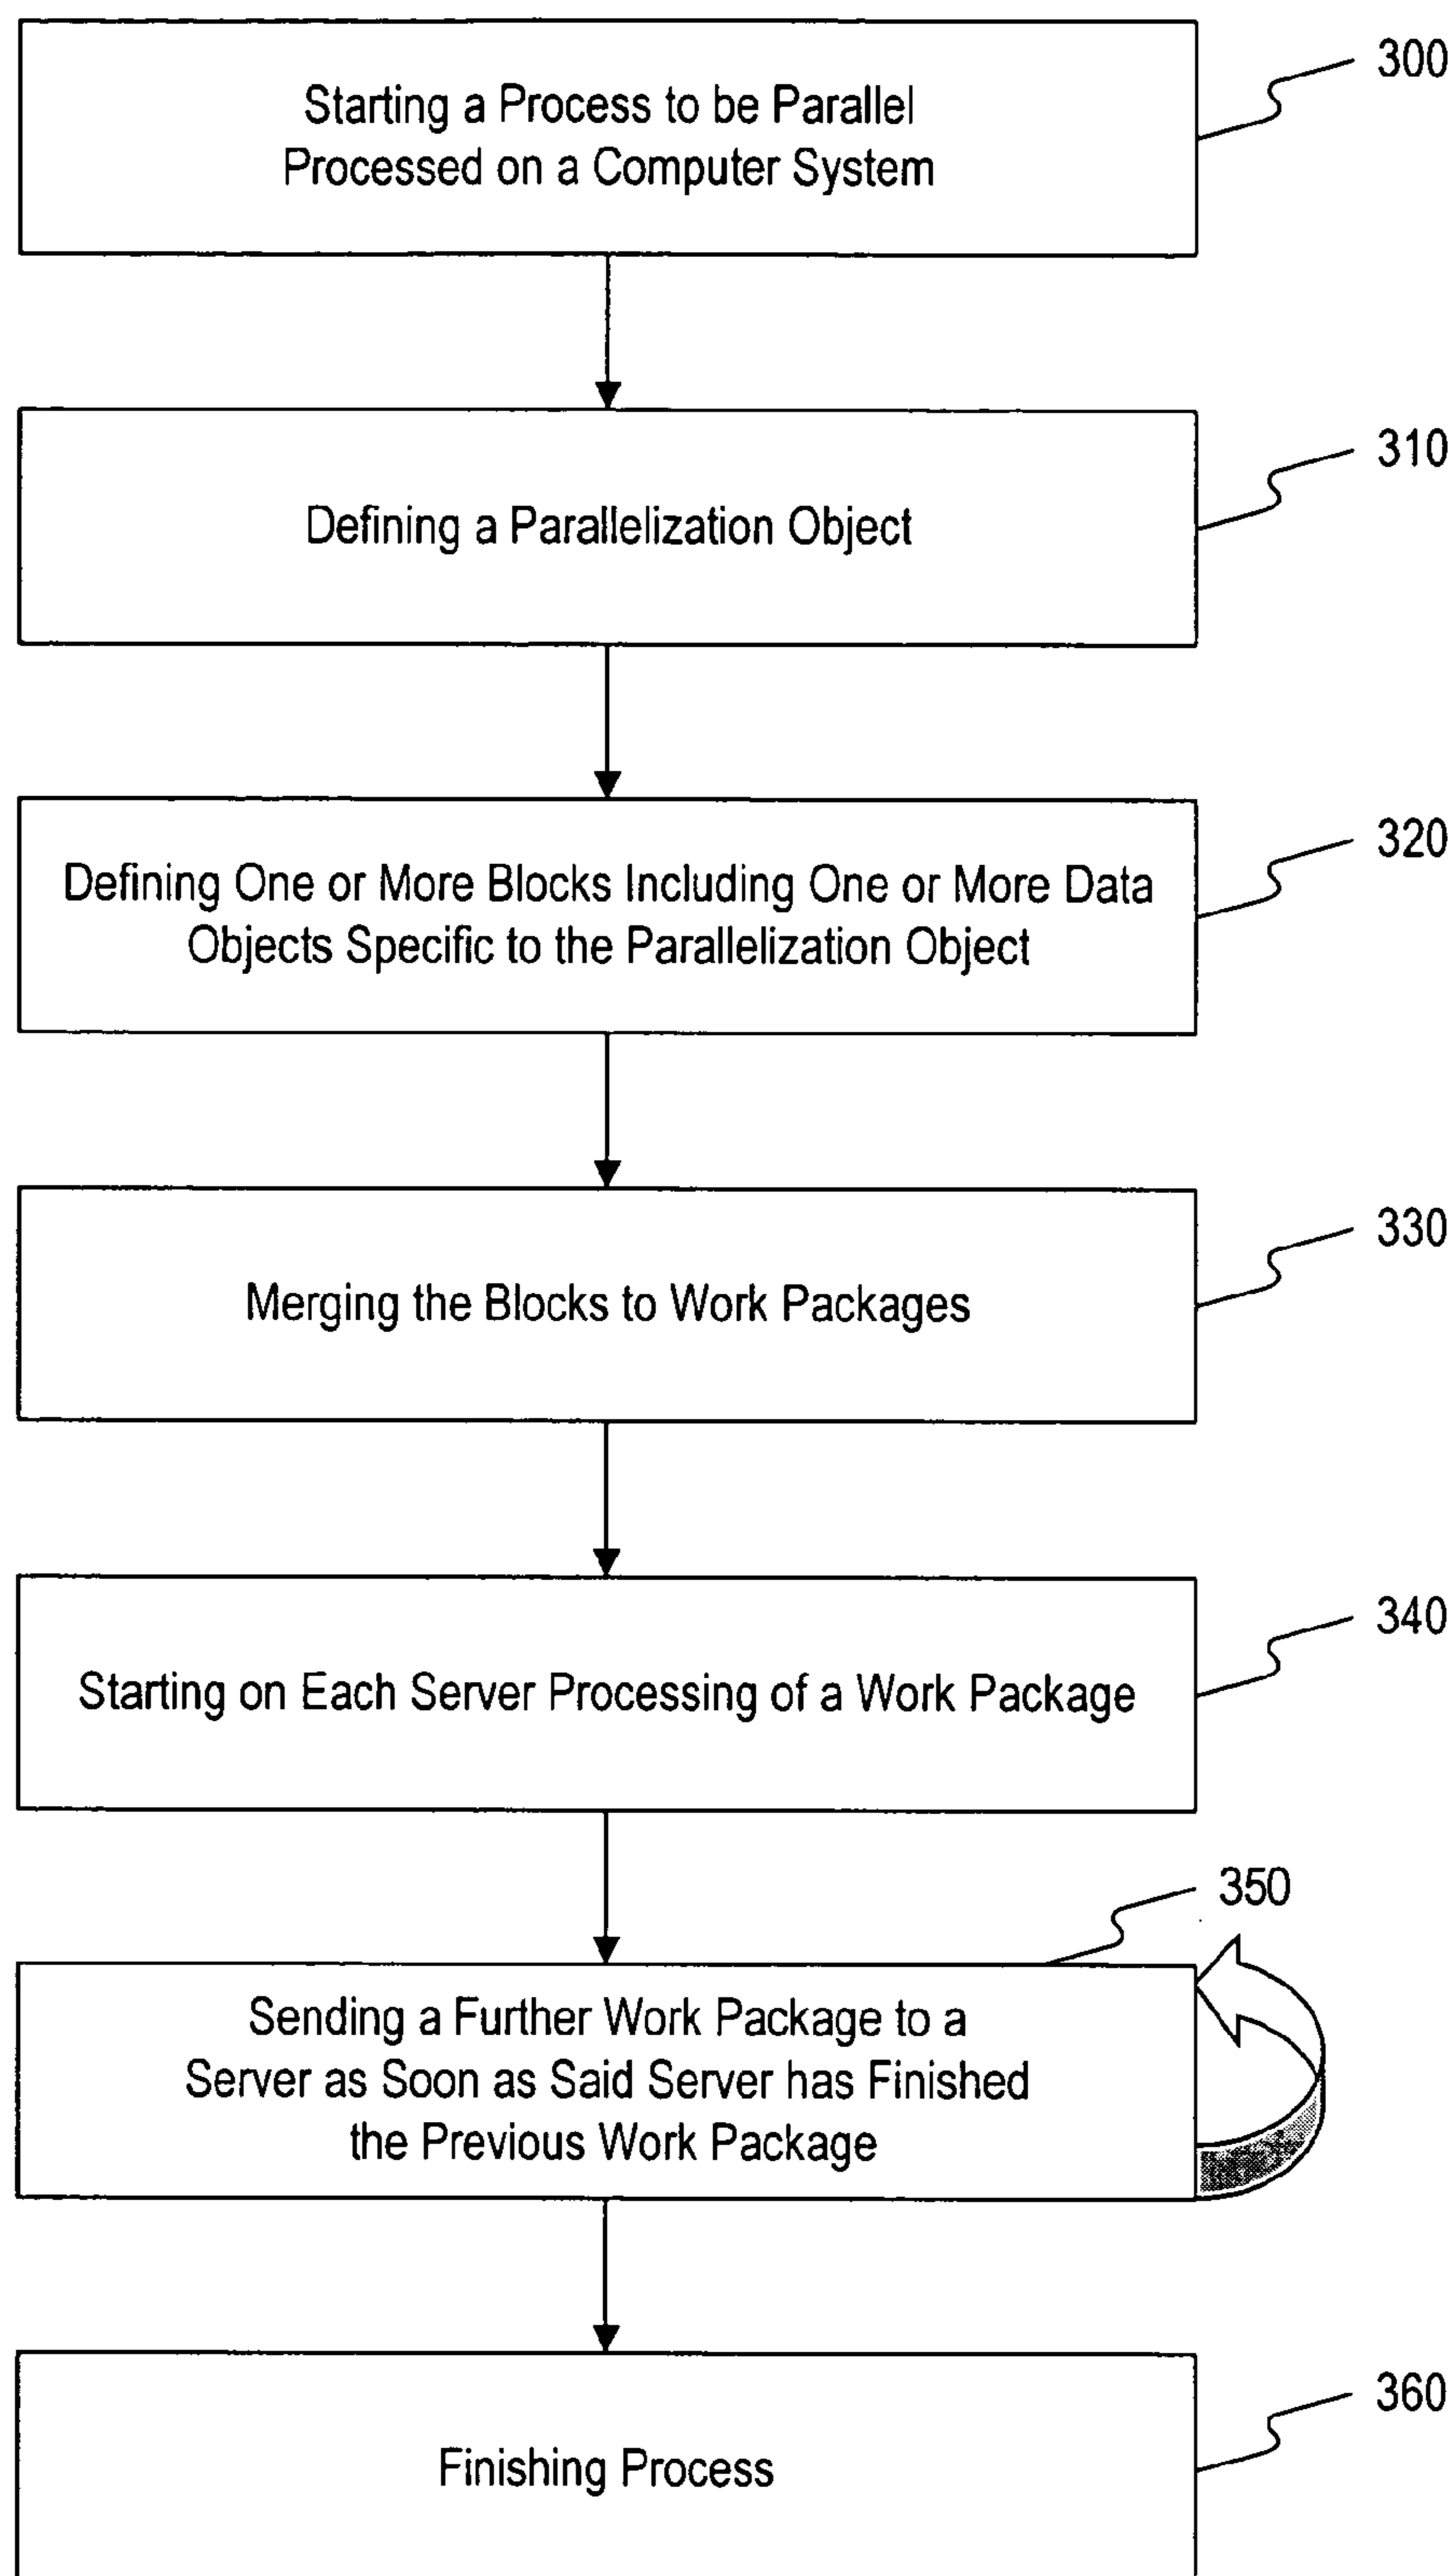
Starting a Process to be Parallel Processed on a Computer System

300

Defining a Parallelization Object

310

Defining One or More Blocks Including One or More Data Objects Specific to the Parallelization Object

320

Merging the Blocks to Work Packages

330

Starting on Each Server Processing of a Work Package

340

350

Sending a Further Work Package to a Server as Soon as Said Server has Finished the Previous Work Package

Finishing Process

360